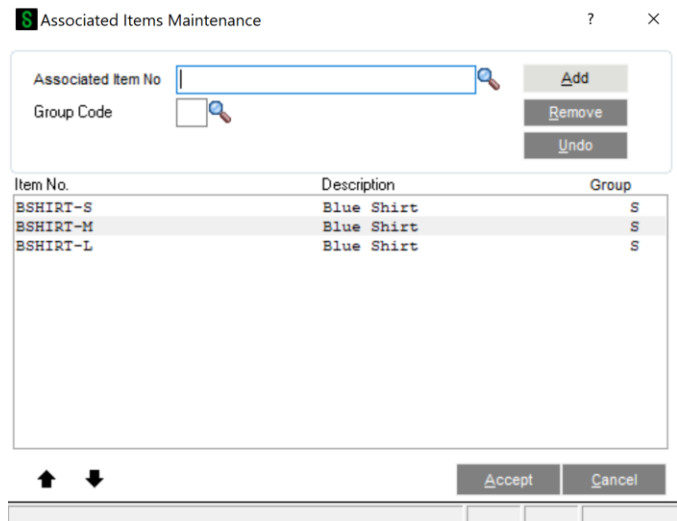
S Associated Items Maintenance

?

×

Associated Item No

Group Code

Add

Remove

Undo

| Item No. | Description | Group |
|---|---|---|
| BSHIRT-S | Blue Shirt | S |
| BSHIRT-M | Blue Shirt | S |
| BSHIRT-L | Blue Shirt | S |

Accept

Cancel